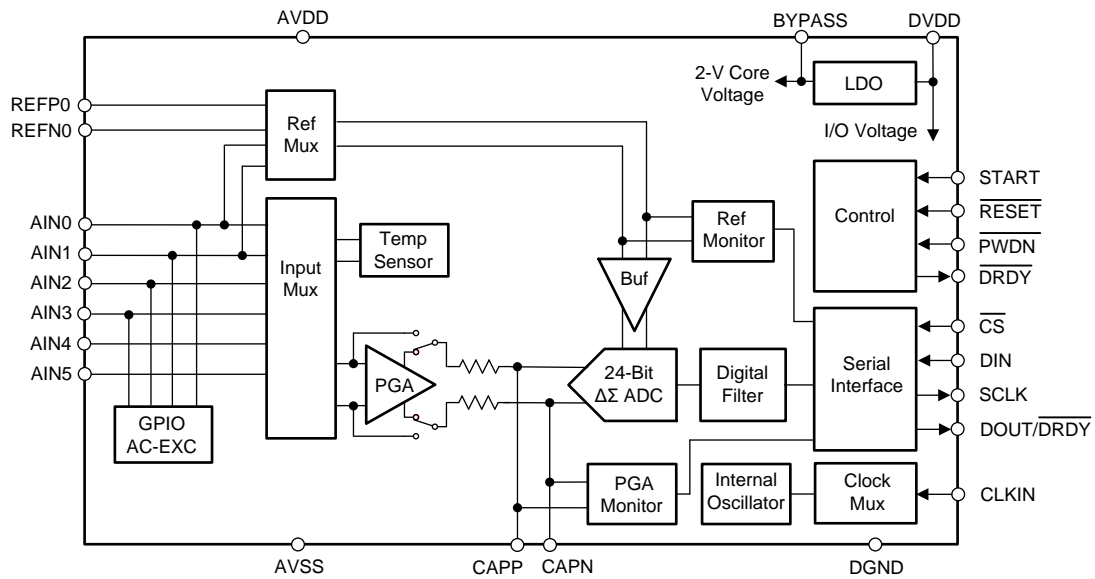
AVDD

BYPASS

DVDD

2-V Core Voltage

LDO

I/O Voltage

REFP0

REFN0

Ref Mux

AIN0

AIN1

AIN2

AIN3

AIN4

AIN5

Input Mux

Temp Sensor

Ref Monitor

Buf

Control

START

$\overline{RESET}$

$\overline{PWDN}$

$\overline{DRDY}$

$\overline{CS}$

DIN

SCLK

DOUT/$\overline{DRDY}$

PGA

24-Bit $\Delta\Sigma$ ADC

Digital Filter

Serial Interface

GPIO AC-EXC

PGA Monitor

Internal Oscillator

Clock Mux

CLKIN

AVSS

CAPP

CAPN

DGND